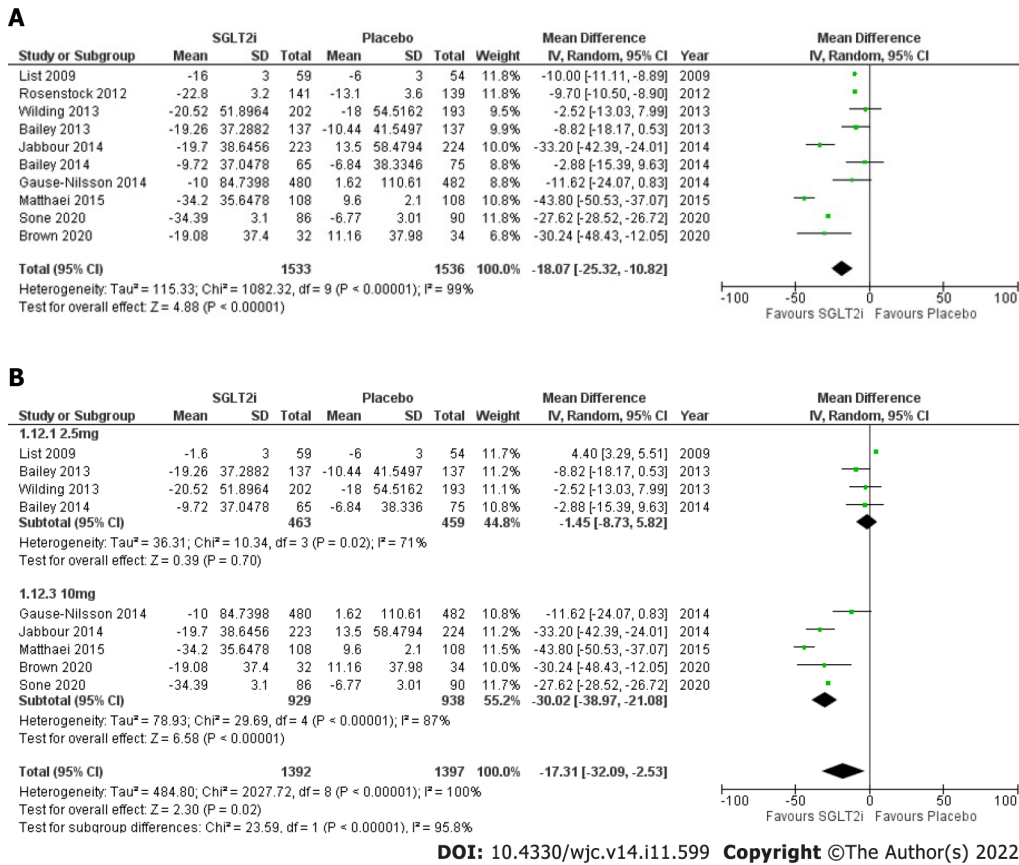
A

| | SGLT2i | | | Placebo | | | | Mean Difference | | Mean Difference |
|---|---|---|---|---|---|---|---|---|---|---|
| Study or Subgroup | Mean | SD | Total | Mean | SD | Total | Weight | IV, Random, 95% CI | Year | IV, Random, 95% CI |
| List 2009 | -16 | 3 | 59 | -6 | 3 | 54 | 11.8% | -10.00 [-11.11, -8.89] | 2009 | |
| Rosenstock 2012 | -22.8 | 3.2 | 141 | -13.1 | 3.6 | 139 | 11.8% | -9.70 [-10.50, -8.90] | 2012 | |
| Wilding 2013 | -20.52 | 51.8964 | 202 | -18 | 54.5162 | 193 | 9.5% | -2.52 [-13.03, 7.99] | 2013 | |
| Bailey 2013 | -19.26 | 37.2882 | 137 | -10.44 | 41.5497 | 137 | 9.9% | -8.82 [-18.17, 0.53] | 2013 | |
| Jabbour 2014 | -19.7 | 38.6456 | 223 | 13.5 | 58.4794 | 224 | 10.0% | -33.20 [-42.39, -24.01] | 2014 | |
| Bailey 2014 | -9.72 | 37.0478 | 65 | -6.84 | 38.3346 | 75 | 8.8% | -2.88 [-15.39, 9.63] | 2014 | |
| Gause-Nilsson 2014 | -10 | 84.7398 | 480 | 1.62 | 110.61 | 482 | 8.8% | -11.62 [-24.07, 0.83] | 2014 | |
| Matthaei 2015 | -34.2 | 35.6478 | 108 | 9.6 | 2.1 | 108 | 10.8% | -43.80 [-50.53, -37.07] | 2015 | |
| Sone 2020 | -34.39 | 3.1 | 86 | -6.77 | 3.01 | 90 | 11.8% | -27.62 [-28.52, -26.72] | 2020 | |
| Brown 2020 | -19.08 | 37.4 | 32 | 11.16 | 37.98 | 34 | 6.8% | -30.24 [-48.43, -12.05] | 2020 | |
| Total (95% CI) | | | 1533 | | | 1536 | 100.0% | -18.07 [-25.32, -10.82] | | |

Heterogeneity: Tau² = 115.33; Chi² = 1082.32, df = 9 (P < 0.00001); I² = 99%
Test for overall effect: Z = 4.88 (P < 0.00001)

-100 -50 0 50 100
Favours SGLT2i Favours Placebo

B

| | SGLT2i | | | Placebo | | | | Mean Difference | | Mean Difference |
|---|---|---|---|---|---|---|---|---|---|---|
| Study or Subgroup | Mean | SD | Total | Mean | SD | Total | Weight | IV, Random, 95% CI | Year | IV, Random, 95% CI |
| 1.12.1 2.5mg | | | | | | | | | | |
| List 2009 | -1.6 | 3 | 59 | -6 | 3 | 54 | 11.7% | 4.40 [3.29, 5.51] | 2009 | |
| Bailey 2013 | -19.26 | 37.2882 | 137 | -10.44 | 41.5497 | 137 | 11.2% | -8.82 [-18.17, 0.53] | 2013 | |
| Wilding 2013 | -20.52 | 51.8964 | 202 | -18 | 54.5162 | 193 | 11.1% | -2.52 [-13.03, 7.99] | 2013 | |
| Bailey 2014 | -9.72 | 37.0478 | 65 | -6.84 | 38.336 | 75 | 10.8% | -2.88 [-15.39, 9.63] | 2014 | |
| Subtotal (95% CI) | | | 463 | | | 459 | 44.8% | -1.45 [-8.73, 5.82] | | |

Heterogeneity: Tau² = 36.31; Chi² = 10.34, df = 3 (P = 0.02); I² = 71%
Test for overall effect: Z = 0.39 (P = 0.70)

| | | | | | | | | | | |
|---|---|---|---|---|---|---|---|---|---|---|
| 1.12.3 10mg | | | | | | | | | | |
| Gause-Nilsson 2014 | -10 | 84.7398 | 480 | 1.62 | 110.61 | 482 | 10.8% | -11.62 [-24.07, 0.83] | 2014 | |
| Jabbour 2014 | -19.7 | 38.6456 | 223 | 13.5 | 58.4794 | 224 | 11.2% | -33.20 [-42.39, -24.01] | 2014 | |
| Matthaei 2015 | -34.2 | 35.6478 | 108 | 9.6 | 2.1 | 108 | 11.5% | -43.80 [-50.53, -37.07] | 2015 | |
| Brown 2020 | -19.08 | 37.4 | 32 | 11.16 | 37.98 | 34 | 10.0% | -30.24 [-48.43, -12.05] | 2020 | |
| Sone 2020 | -34.39 | 3.1 | 86 | -6.77 | 3.01 | 90 | 11.7% | -27.62 [-28.52, -26.72] | 2020 | |
| Subtotal (95% CI) | | | 929 | | | 938 | 55.2% | -30.02 [-38.97, -21.08] | | |

Heterogeneity: Tau² = 78.93; Chi² = 29.69, df = 4 (P < 0.00001); I² = 87%
Test for overall effect: Z = 6.58 (P < 0.00001)

| | | | | | | | | | | |
|---|---|---|---|---|---|---|---|---|---|---|
| Total (95% CI) | | | 1392 | | | 1397 | 100.0% | -17.31 [-32.09, -2.53] | | |

Heterogeneity: Tau² = 484.80; Chi² = 2027.72, df = 8 (P < 0.00001); I² = 100%
Test for overall effect: Z = 2.30 (P = 0.02)
Test for subgroup differences: Chi² = 23.59, df = 1 (P < 0.00001), I² = 95.8%

-100 -50 0 50 100
Favours SGLT2i Favours Placebo

DOI: 10.4330/wjc.v14.i11.599 Copyright ©The Author(s) 2022